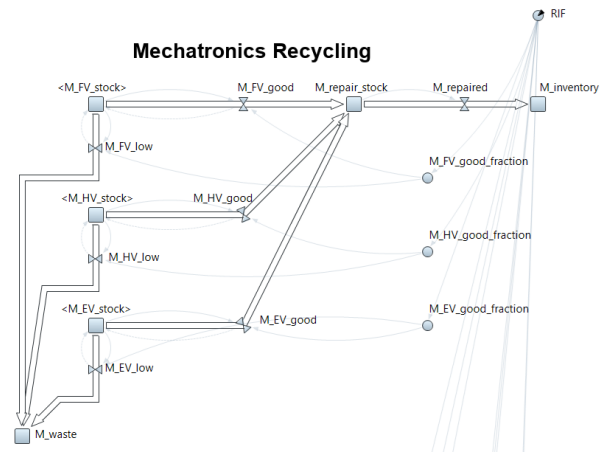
RIF

Mechatronics Recycling

<M_FV_stock>
M_FV_good
M_repair_stock
M_repaired
M_inventory
M_FV_low
M_FV_good_fraction
<M_HV_stock>
M_HV_good
M_HV_good_fraction
M_HV_low
<M_EV_stock>
M_EV_good
M_EV_good_fraction
M_EV_low
M_waste